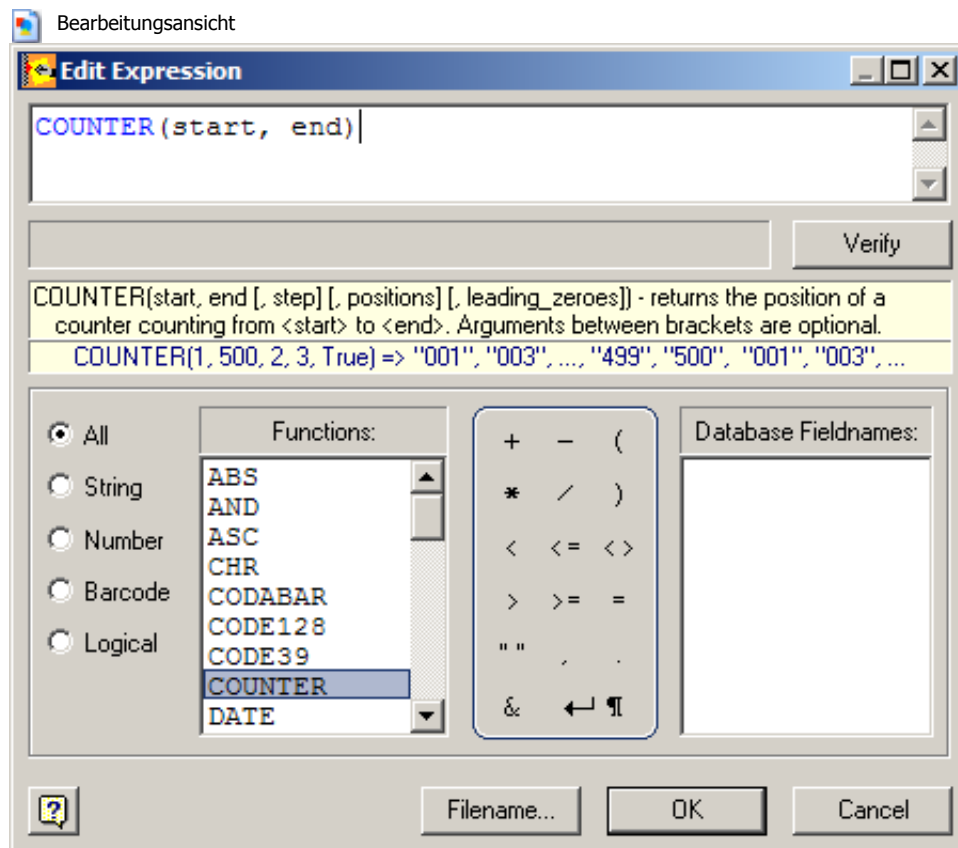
Bearbeitungsansicht

Edit Expression

COUNTER(start, end)

Verify

COUNTER(start, end [, step] [, positions] [, leading_zeroes]) - returns the position of a counter counting from <start> to <end>. Arguments between brackets are optional.

COUNTER(1, 500, 2, 3, True) => "001", "003", ..., "499", "500", "001", "003", ...

All
String
Number
Barcode
Logical

Functions:
ABS
AND
ASC
CHR
CODABAR
CODE128
CODE39
COUNTER
DATE

+ − (
* / )
< <= <>
> >= =
" " , .
& ↵ ¶

Database Fieldnames:

Filename...
OK
Cancel